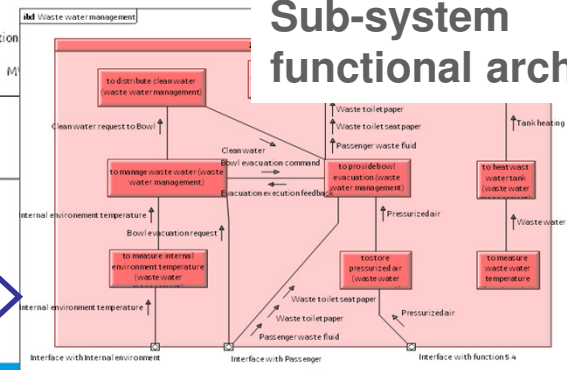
ibd Waste water management

tion

M

Sub-system functional arch

to distribute clean water (waste water management)

Clean water request to Bowl

Clean water

Bowl evacuation command

Waste toilet paper

Waste toilet seat paper

Passenger waste fluid

Tank heating

to manage waste water (waste water management)

Evacuation execution feedback

to provide bowl evacuation (waste water management)

to heat waste water tank (waste water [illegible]

Internal environement temperature

Bowl evacuation request

Pressurized air

Waste water

to measure internal environment temperature (waste water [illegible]

to store pressurized air (waste water

to measure waste water temperature

Internal environment temperature

Waste toilet seat paper

Waste toilet paper

Pressurized air

Passenger waste fluid

Interface with Internal environment

Interface with Passenger

Interface with function 5.4